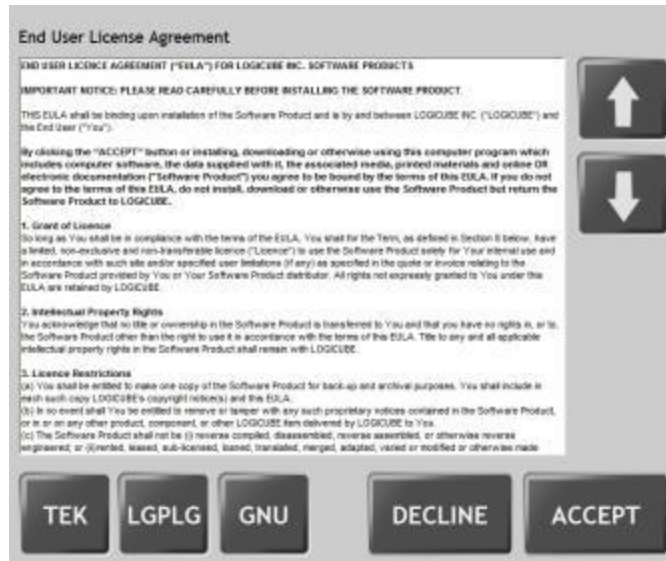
End User License Agreement

END USER LICENCE AGREEMENT ("EULA") FOR LOGICUBE INC. SOFTWARE PRODUCTS

IMPORTANT NOTICE: PLEASE READ CAREFULLY BEFORE INSTALLING THE SOFTWARE PRODUCT.

THIS EULA shall be binding upon installation of the Software Product and is by and between LOGICUBE INC. ("LOGICUBE") and the End User ("You").

By clicking the "ACCEPT" button or installing, downloading or otherwise using this computer program which includes computer software, the data supplied with it, the associated media, printed materials and online OR electronic documentation ("Software Product") you agree to be bound by the terms of this EULA. If you do not agree to the terms of this EULA, do not install, download or otherwise use the Software Product but return the Software Product to LOGICUBE.

1. Grant of Licence
So long as You shall be in compliance with the terms of the EULA, You shall for the Term, as defined in Section 8 below, have a limited, non-exclusive and non-transferable licence ("Licence") to use the Software Product solely for Your internal use and in accordance with such site and/or specified user limitations (if any) as specified in the quote or invoice relating to the Software Product provided by You or Your Software Product distributor. All rights not expressly granted to You under this EULA are retained by LOGICUBE.

2. Intellectual Property Rights
You acknowledge that no title or ownership in the Software Product is transferred to You and that you have no rights in, or to, the Software Product other than the right to use it in accordance with the terms of this EULA. Title to any and all applicable intellectual property rights in the Software Product shall remain with LOGICUBE.

3. Licence Restrictions
(a) You shall be entitled to make one copy of the Software Product for back-up and archival purposes. You shall include in each such copy LOGICUBE's copyright notice(s) and this EULA.
(b) In no event shall You be entitled to remove or tamper with any such proprietary notices contained in the Software Product, or in or on any other product, component, or other LOGICUBE item delivered by LOGICUBE to You.
(c) The Software Product shall not be (i) reverse compiled, disassembled, reverse assembled, or otherwise reverse engineered; or (ii)rented, leased, sub-licensed, loaned, translated, merged, adapted, varied or modified or otherwise made

TEK LGPLG GNU DECLINE ACCEPT